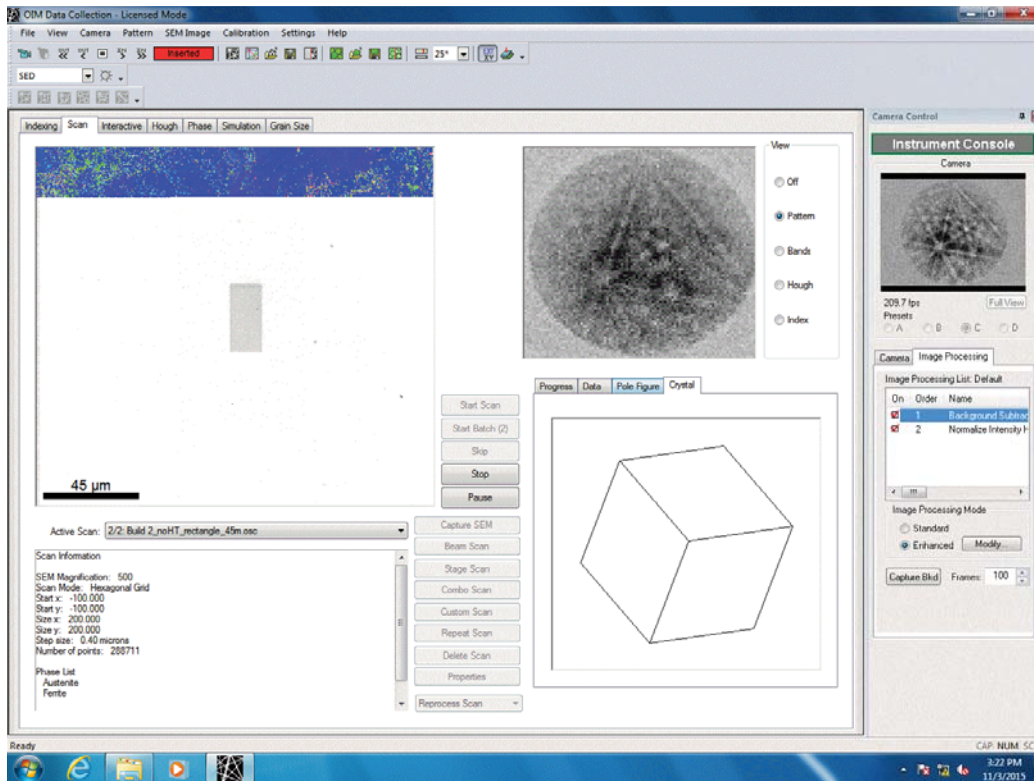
OIM Data Collection - Licensed Mode

File View Camera Pattern SEM Image Calibration Settings Help

Inserted

25°

SED

Indexing Scan Interactive Hough Phase Simulation Grain Size

45 μm

View

Off

Pattern

Bands

Hough

Index

Start Scan

Start Batch (2)

Skip

Stop

Pause

Progress Data Pole Figure Crystal

Active Scan: 2/2: Build 2_noHT_rectangle_45m.osc

Capture SEM

Beam Scan

Stage Scan

Combo Scan

Custom Scan

Repeat Scan

Delete Scan

Properties

Reprocess Scan

Scan Information

SEM Magnification: 500
Scan Mode: Hexagonal Grid
Start x: -100.000
Start y: -100.000
Size x: 200.000
Size y: 200.000
Step size: 0.40 microns
Number of points: 288711

Phase List
Austenite
Ferrite

Camera Control

Instrument Console

Camera

209.7 fps

Full View

Presets

A B C D

Camera Image Processing

Image Processing List: Default

| On | Order | Name |
|---|---|---|
| | 1 | Background Subtrac |
| | 2 | Normalize Intensity H |

Image Processing Mode

Standard

Enhanced

Modify...

Capture Bkd

Frames: 100

Ready

CAP NUM SC

3:22 PM
11/3/2015